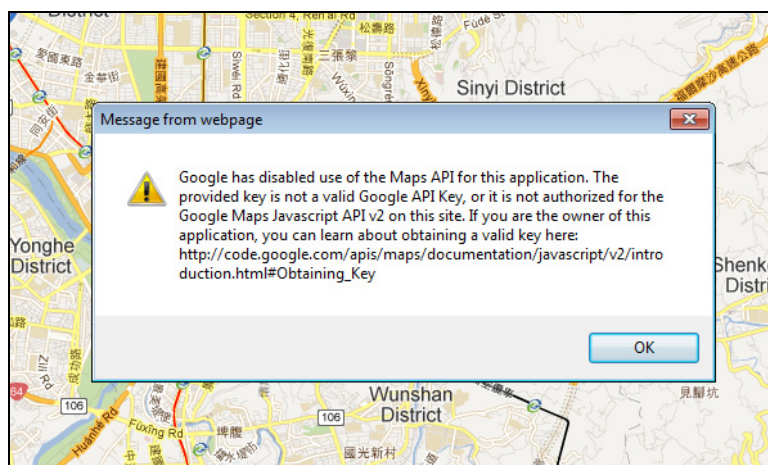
District
Section 4, Ren'ai Rd
松壽路
Fude
Sinyi District
Yonghe District
Shenk Distr
Wunshan District
106
Huanhe Rd
Fuxing Rd
國光新村
見騷坑

Message from webpage

Google has disabled use of the Maps API for this application. The provided key is not a valid Google API Key, or it is not authorized for the Google Maps Javascript API v2 on this site. If you are the owner of this application, you can learn about obtaining a valid key here: http://code.google.com/apis/maps/documentation/javascript/v2/introduction.html#Obtaining_Key

OK